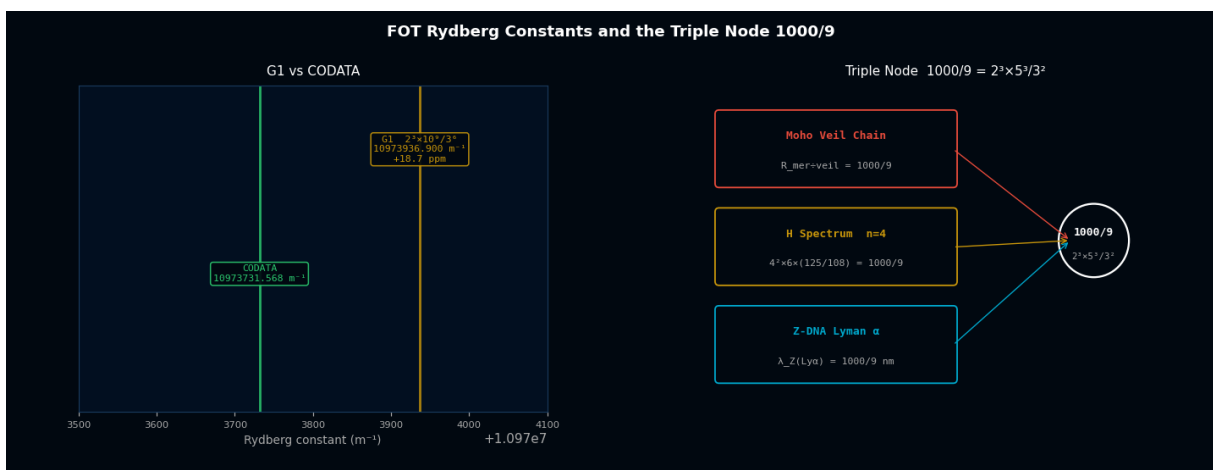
FOT Rydberg Constants and the Triple Node 1000/9

G1 vs CODATA

G1 $2^3\times10^9/3^9$
10973936.900 m⁻¹
+18.7 ppm

CODATA
10973731.568 m⁻¹

3500 3600 3700 3800 3900 4000 4100
Rydberg constant (m⁻¹)
+1.097e7

Triple Node $1000/9 = 2^3\times5^3/3^2$

Moho Veil Chain
R_mer÷veil = 1000/9

H Spectrum n=4
$4^2\times6\times(125/108) = 1000/9$

Z-DNA Lyman α
λ_Z(Lyα) = 1000/9 nm

1000/9
$2^3\times5^3/3^2$